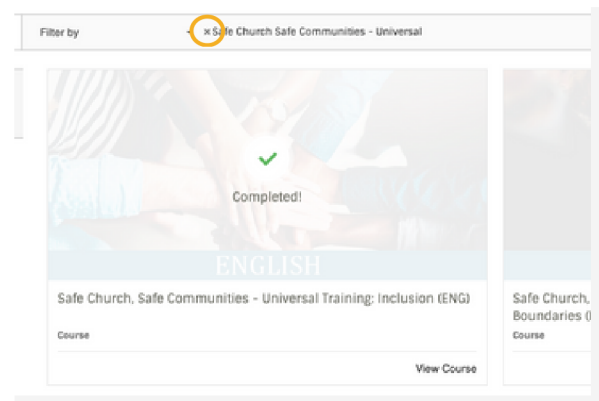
Filter by

× Safe Church Safe Communities - Universal

Completed!

ENGLISH

Safe Church, Safe Communities - Universal Training: Inclusion (ENG)

Course

View Course

Safe Church, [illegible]
Boundaries ([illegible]

Course